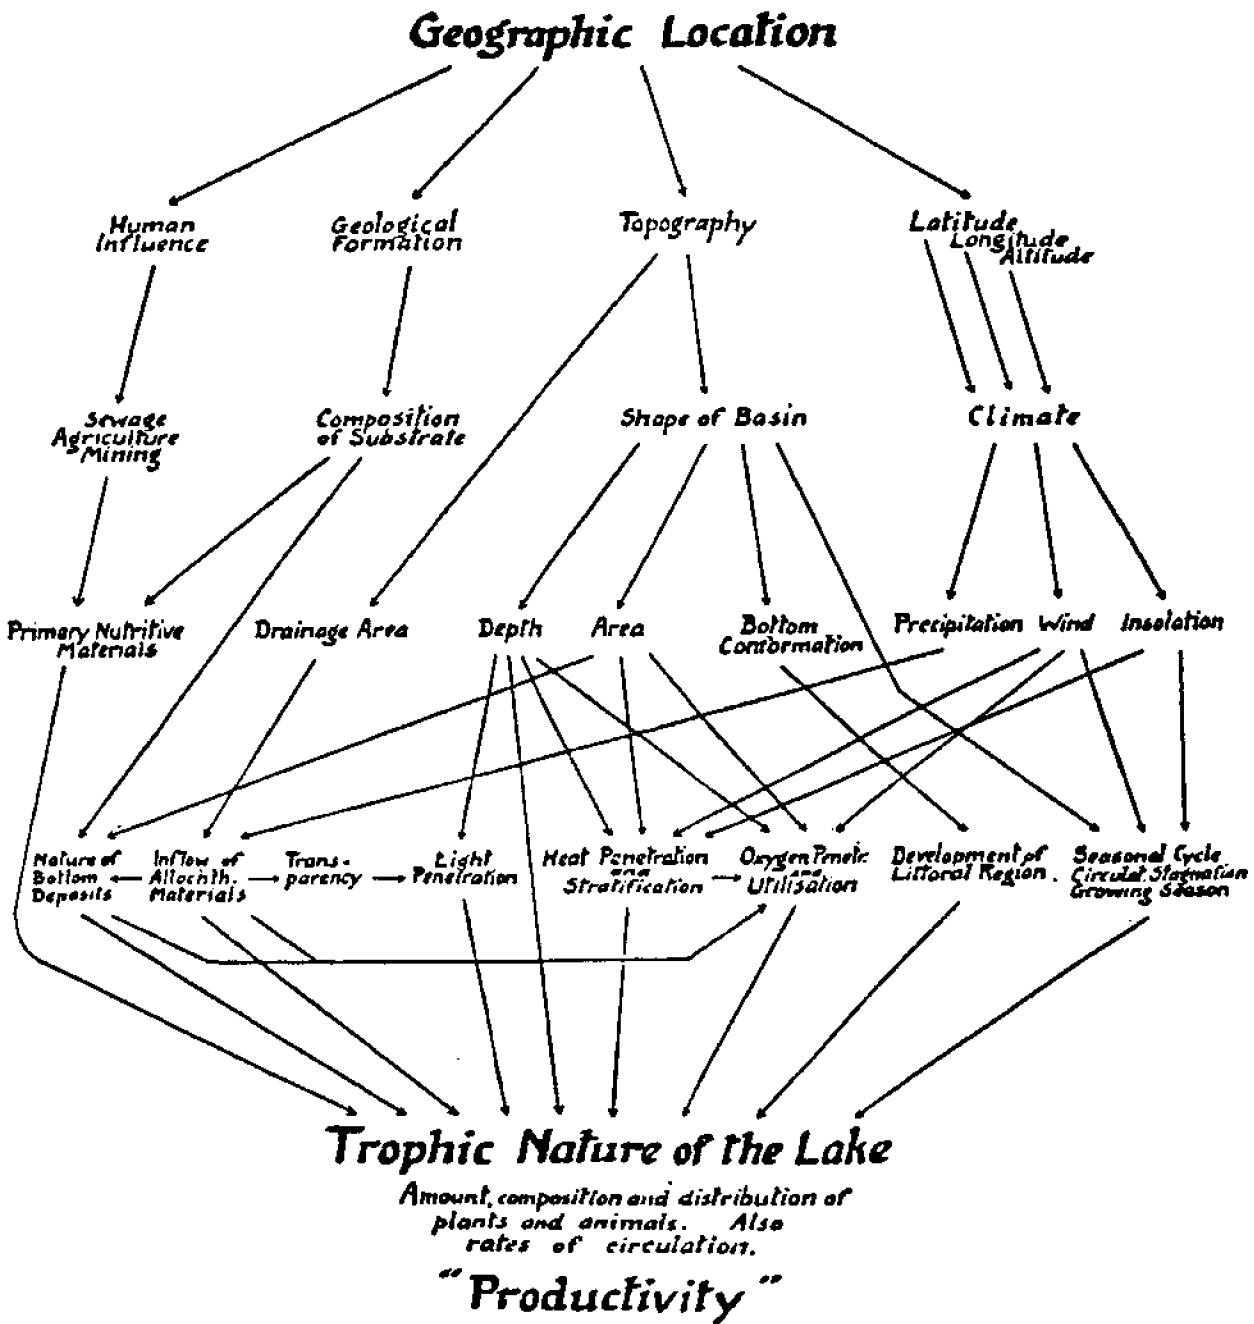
Geographic Location

Human Influence

Geological Formation

Topography

Latitude Longitude Altitude

Sewage Agriculture Mining

Composition of Substrate

Shape of Basin

Climate

Primary Nutritive Materials

Drainage Area

Depth

Area

Bottom Conformation

Precipitation

Wind

Insolation

Nature of Bottom Deposits

Inflow of Allochth. Materials

Trans-parency

Light Penetration

Heat Penetration and Stratification

Oxygen Penetr. and Utilisation

Development of Littoral Region.

Seasonal Cycle Circulat. Stagnation Growing Season

Trophic Nature of the Lake

Amount, composition and distribution of plants and animals. Also rates of circulation.

"Productivity"